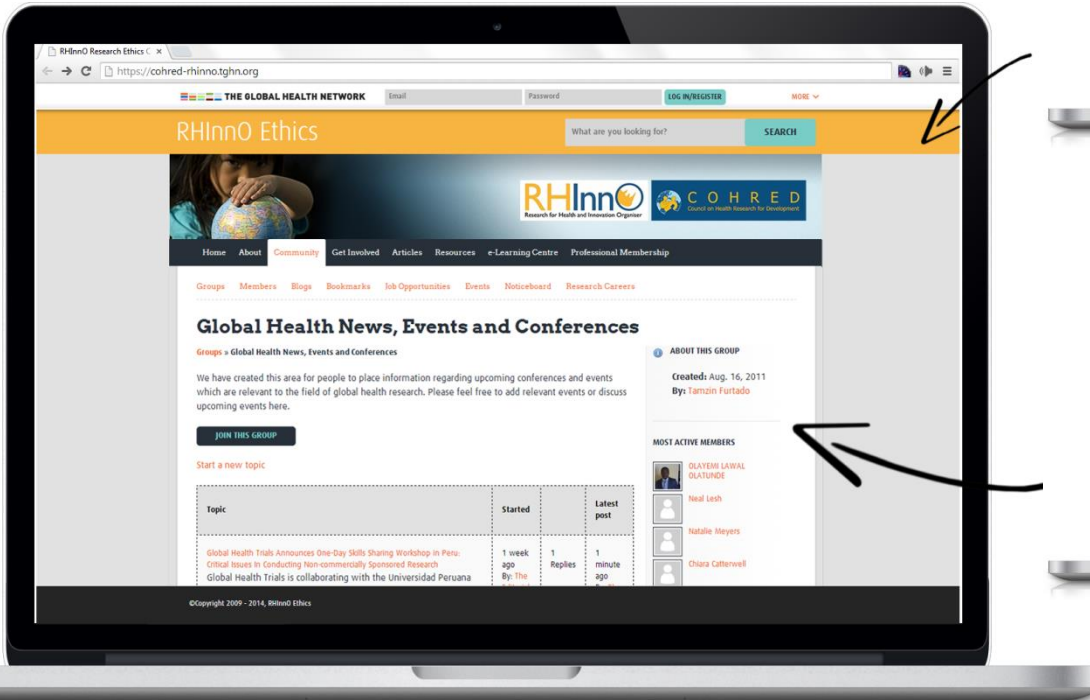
RHInnO Research Ethics C ×

https://cohred-rhinno.tghn.org

THE GLOBAL HEALTH NETWORK Email Password LOG IN/REGISTER MORE

RHInnO Ethics

What are you looking for? SEARCH

RHInnO Research for Health and Innovation Organiser

COHRED Council on Health Research for Development

Home About Community Get Involved Articles Resources e-Learning Centre Professional Membership

Groups Members Blogs Bookmarks Job Opportunities Events Noticeboard Research Careers

Global Health News, Events and Conferences

Groups » Global Health News, Events and Conferences

We have created this area for people to place information regarding upcoming conferences and events which are relevant to the field of global health research. Please feel free to add relevant events or discuss upcoming events here.

JOIN THIS GROUP

Start a new topic

| Topic | Started | | Latest post |
|---|---|---|---|
| Global Health Trials Announces One-Day Skills Sharing Workshop in Peru: Critical Issues In Conducting Non-commercially Sponsored Research Global Health Trials is collaborating with the Universidad Peruana | 1 week ago By: The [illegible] | 1 Replies | 1 minute ago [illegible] |

ABOUT THIS GROUP

Created: Aug. 16, 2011
By: Tamzin Furtado

MOST ACTIVE MEMBERS

OLAYEMI LAWAL OLATUNDE

Neal Lesh

Natalie Meyers

Chiara Catterwell

©Copyright 2009 - 2014, RHInnO Ethics